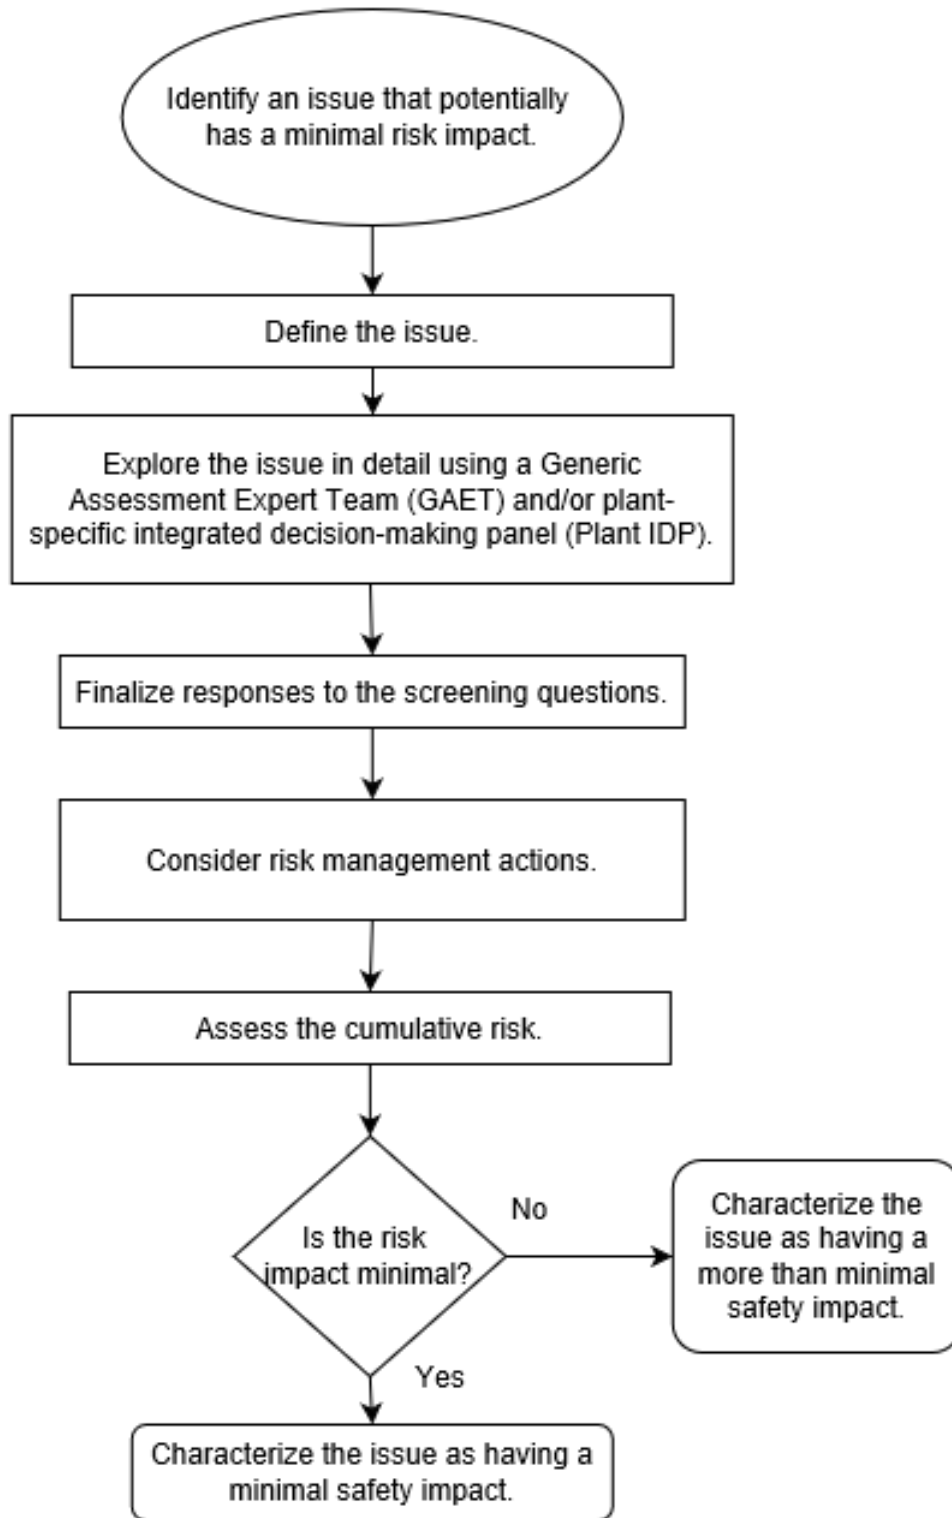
Identify an issue that potentially has a minimal risk impact.

Define the issue.

Explore the issue in detail using a Generic Assessment Expert Team (GAET) and/or plant-specific integrated decision-making panel (Plant IDP).

Finalize responses to the screening questions.

Consider risk management actions.

Assess the cumulative risk.

Is the risk impact minimal?

No

Characterize the issue as having a more than minimal safety impact.

Yes

Characterize the issue as having a minimal safety impact.